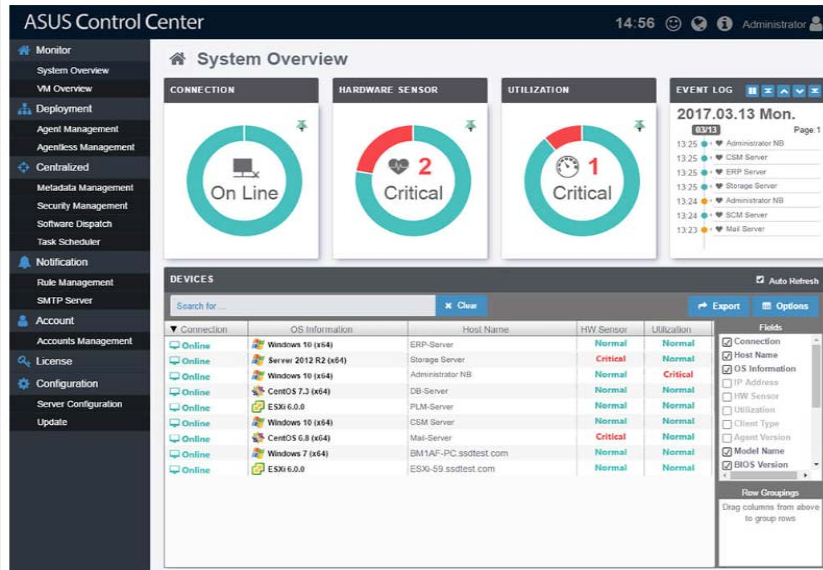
ASUS Control Center

14:56 Administrator

Monitor
System Overview
VM Overview
Deployment
Agent Management
Agentless Management
Centralized
Metadata Management
Security Management
Software Dispatch
Task Scheduler
Notification
Rule Management
SMTP Server
Account
Accounts Management
License
Configuration
Server Configuration
Update

System Overview

CONNECTION
On Line

HARDWARE SENSOR
2
Critical

UTILIZATION
1
Critical

EVENT LOG
2017.03.13 Mon.
03/13
Page:1
13:25 Administrator NB
13:25 CSM Server
13:25 ERP Server
13:25 Storage Server
13:24 Administrator NB
13:24 SCM Server
13:23 Mail Server

DEVICES
Auto Refresh
Search for ...
Clear
Export
Options

| Connection | OS Information | Host Name | HW Sensor | Utilization |
|---|---|---|---|---|
| Online | Windows 10 (x64) | ERP-Server | Normal | Normal |
| Online | Server 2012 R2 (x64) | Storage Server | Critical | Normal |
| Online | Windows 10 (x64) | Administrator NB | Normal | Critical |
| Online | CentOS 7.3 (x64) | DB-Server | Normal | Normal |
| Online | ESXi 6.0.0 | PLM-Server | Normal | Normal |
| Online | Windows 10 (x64) | CSM Server | Normal | Normal |
| Online | CentOS 6.8 (x64) | Mail-Server | Critical | Normal |
| Online | Windows 7 (x64) | BM1AF-PC.ssdtest.com | Normal | Normal |
| Online | ESXi 6.0.0 | ESXi-59.ssdtest.com | Normal | Normal |

Fields
Connection
Host Name
OS Information
IP Address
HW Sensor
Utilization
Client Type
Agent Version
Model Name
BIOS Version

Row Groupings
Drag columns from above to group rows